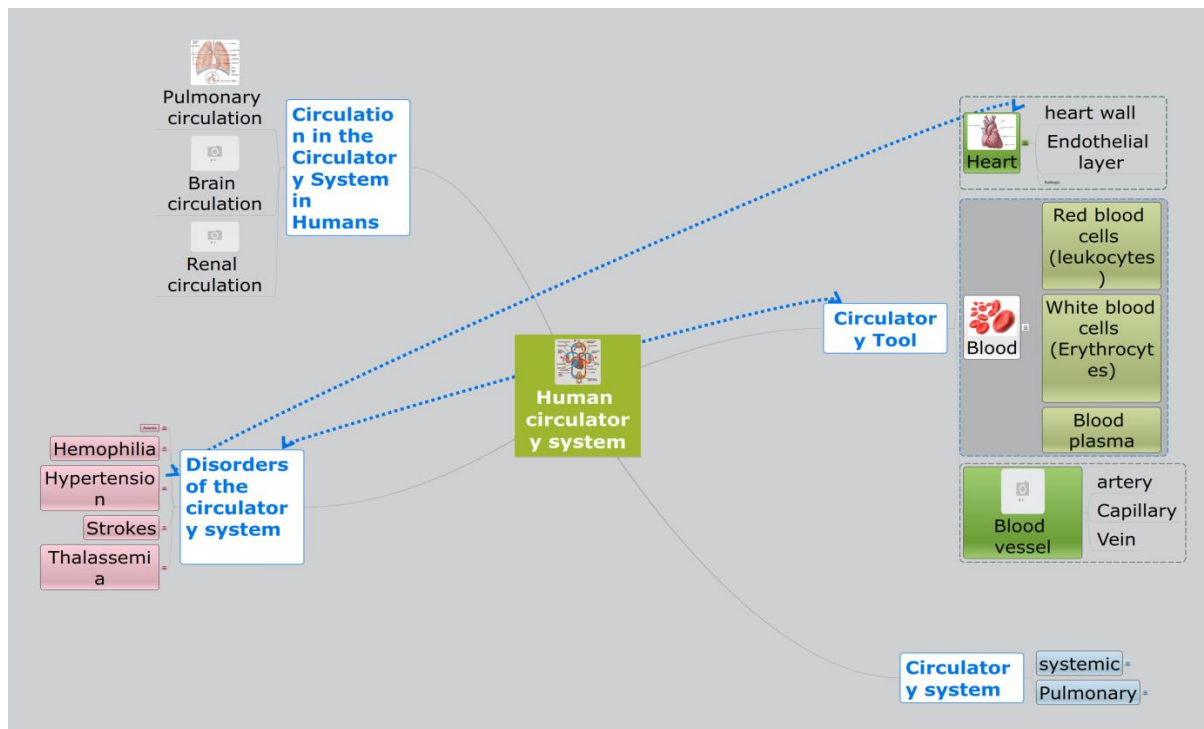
Pulmonary circulation

Brain circulation

Renal circulation

Circulation in the Circulatory System in Humans

heart wall

Heart

Endothelial layer

Red blood cells (leukocytes)

White blood cells (Erythrocytes)

Blood

Blood plasma

Circulatory Tool

Human circulatory system

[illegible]

Hemophilia

Hypertension

Strokes

Thalassemia

Disorders of the circulatory system

artery

Capillary

Vein

Blood vessel

Circulatory system

systemic

Pulmonary